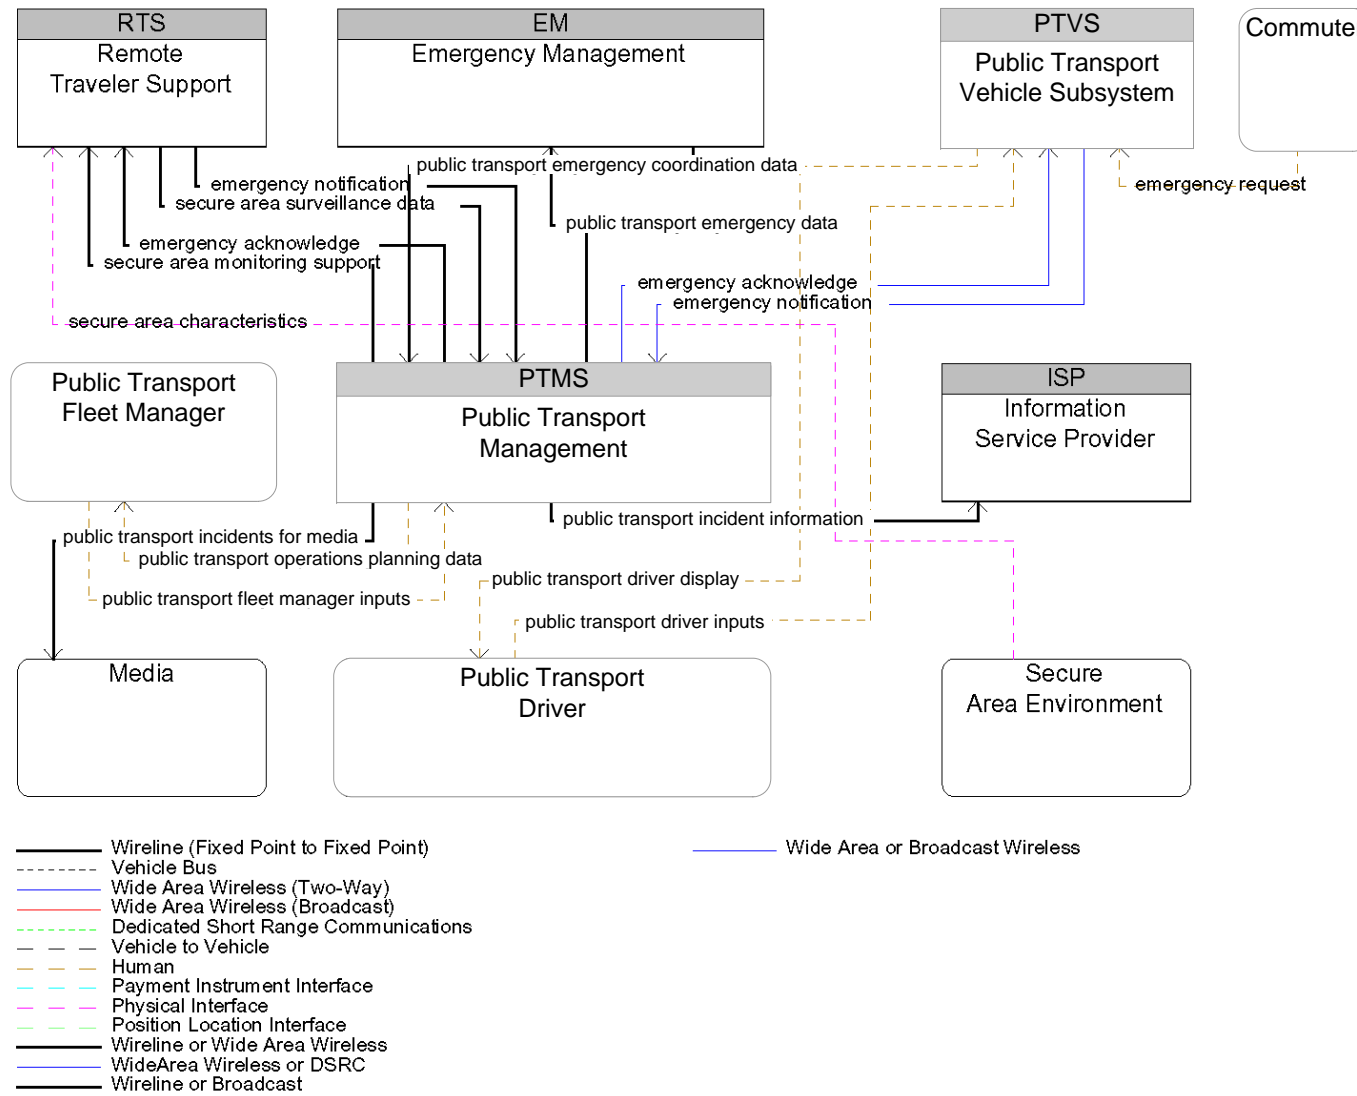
RTS
Remote Traveler Support

EM
Emergency Management

PTVS
Public Transport Vehicle Subsystem

Commute

emergency notification
secure area surveillance data
emergency acknowledge
secure area monitoring support
public transport emergency coordination data
public transport emergency data
emergency request
emergency acknowledge
emergency notification
secure area characteristics

Public Transport Fleet Manager

PTMS
Public Transport Management

ISP
Information Service Provider

public transport incident information
public transport incidents for media
public transport operations planning data
public transport driver display
public transport fleet manager inputs
public transport driver inputs

Media

Public Transport Driver

Secure Area Environment

Wireline (Fixed Point to Fixed Point)
Vehicle Bus
Wide Area Wireless (Two-Way)
Wide Area Wireless (Broadcast)
Dedicated Short Range Communications
Vehicle to Vehicle
Human
Payment Instrument Interface
Physical Interface
Position Location Interface
Wireline or Wide Area Wireless
WideArea Wireless or DSRC
Wireline or Broadcast

Wide Area or Broadcast Wireless